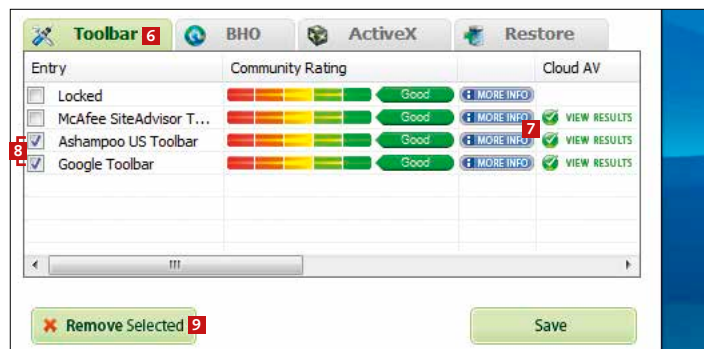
Toolbar 6 BHO ActiveX Restore

| Entry | Community Rating | | Cloud AV |
|---|---|---|---|
| Locked | Good | MORE INFO | |
| McAfee SiteAdvisor T... | Good | MORE INFO 7 | VIEW RESULTS |
| Ashampoo US Toolbar | Good | MORE INFO | VIEW RESULTS |
| Google Toolbar | Good | MORE INFO | VIEW RESULTS |

8

III

Remove Selected 9

Save